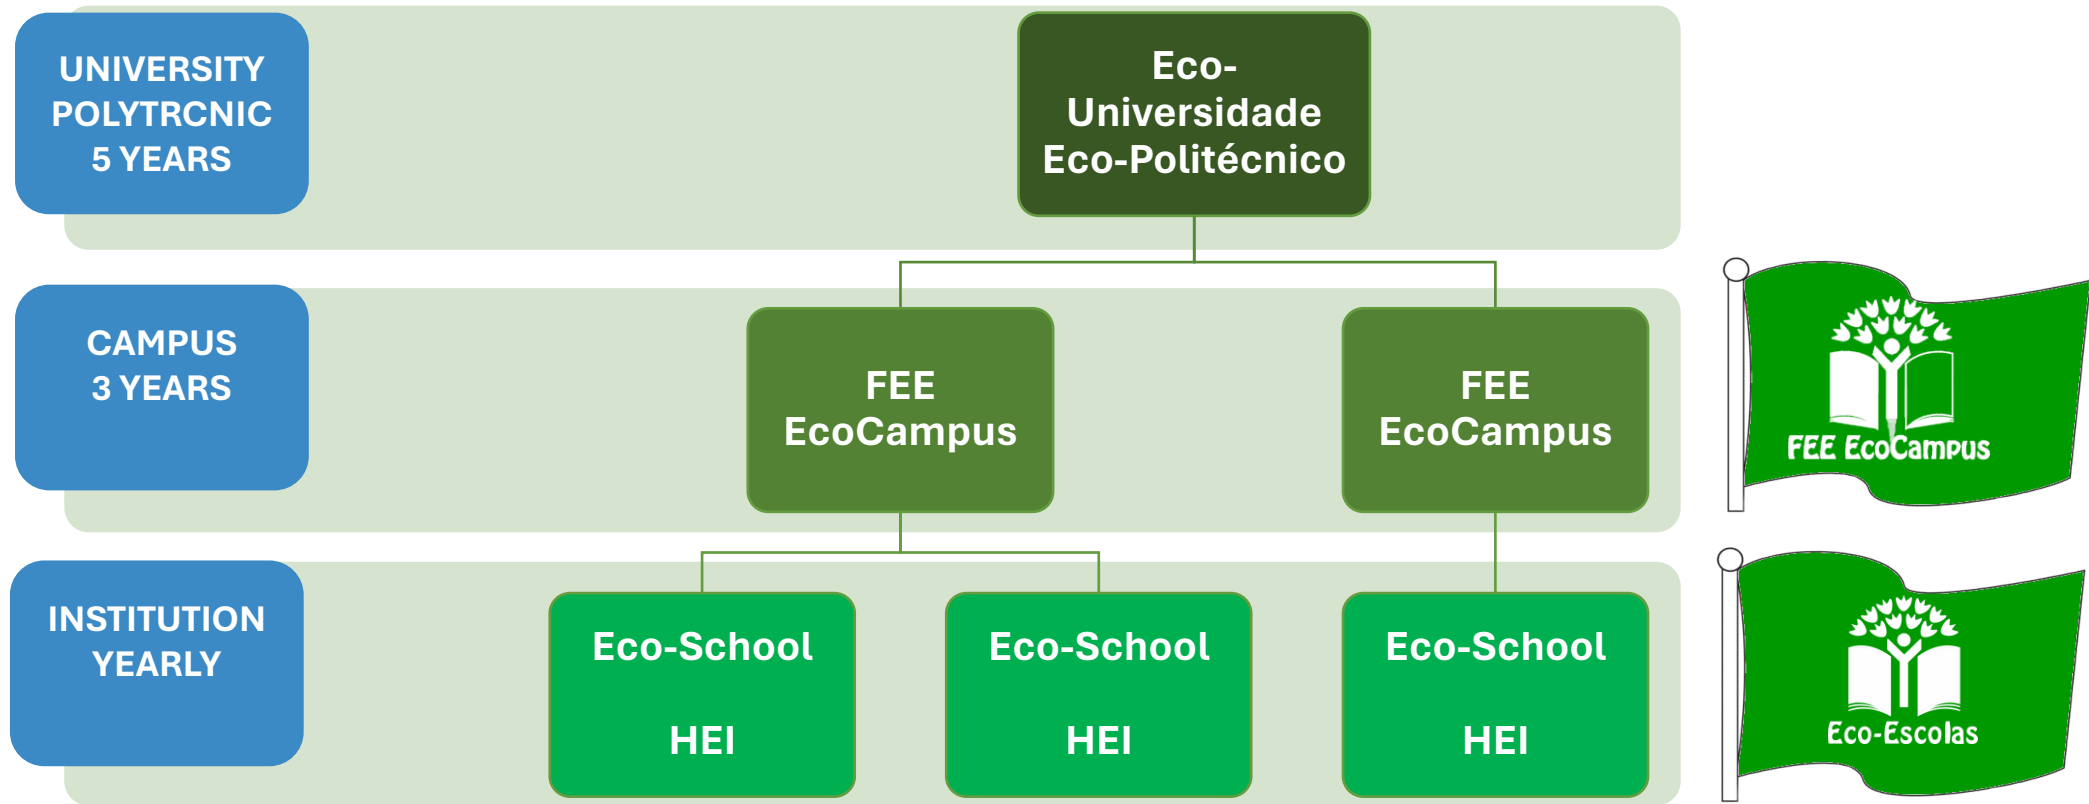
UNIVERSITY POLYTRCNIC 5 YEARS

Eco-Universidade Eco-Politécnico

CAMPUS 3 YEARS

FEE EcoCampus

FEE EcoCampus

FEE EcoCampus

INSTITUTION YEARLY

Eco-School HEI

Eco-School HEI

Eco-School HEI

Eco-Escolas